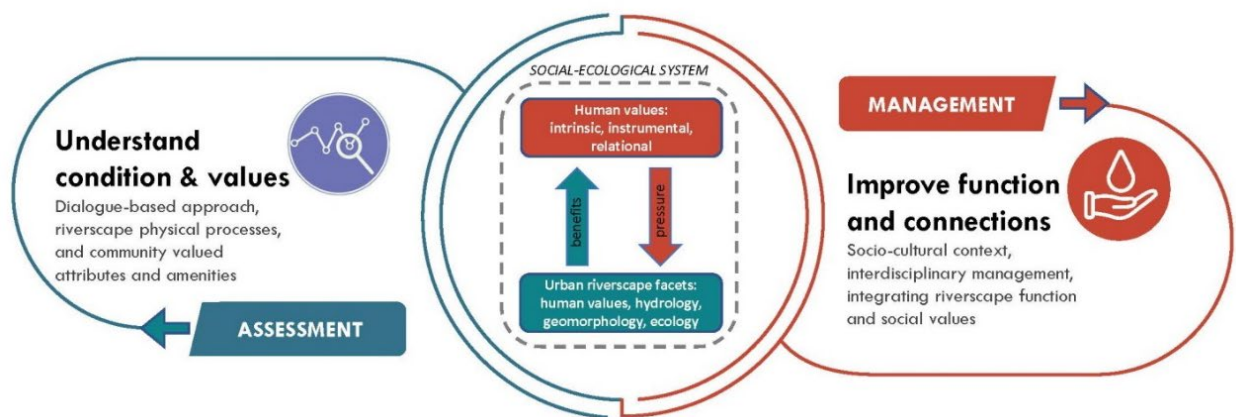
Understand condition & values

Dialogue-based approach, riverscape physical processes, and community valued attributes and amenities

ASSESSMENT

SOCIAL-ECOLOGICAL SYSTEM

Human values: intrinsic, instrumental, relational

benefits

pressure

Urban riverscape facets: human values, hydrology, geomorphology, ecology

MANAGEMENT

Improve function and connections

Socio-cultural context, interdisciplinary management, integrating riverscape function and social values